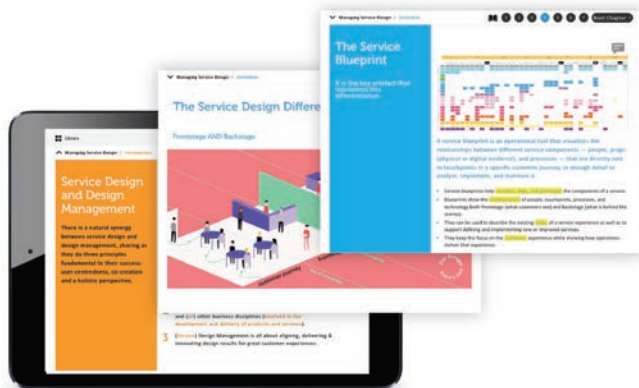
Managing Service Design / Introduction

Service Design and Design Management

There is a natural synergy between service design and design management, sharing as they do three principles fundamental to their success: user-centredness, co-creation and a holistic perspective.

and (c) other business disciplines (involved in the development and delivery of products and services).

3 (Service) Design Management is all about aligning, delivering & innovating design results for great customer experiences.

Managing Service Design / Introduction

The Service Design Differe

Frontstage AND Backstage

Managing Service Design / Introduction

Next Chapter

The Service Blueprint

It is the key artefact that represents this differentiation

A service blueprint is an operational tool that visualizes the relationships between different service components — people, props (physical or digital evidence), and processes — that are directly tied to touchpoints in a specific customer journey, in enough detail to analyze, implement, and maintain it.

• Service blueprints help visualize, align, and prototype the components of a service.
• Blueprints show the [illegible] of people, touchpoints, processes, and technology both frontstage (what customers see) and backstage (what is behind the scenes).
• They can be used to describe the existing state of a service experience as well as to support defining and implementing new or improved services.
• They keep the focus on the customer experience while showing how operations deliver that experience.